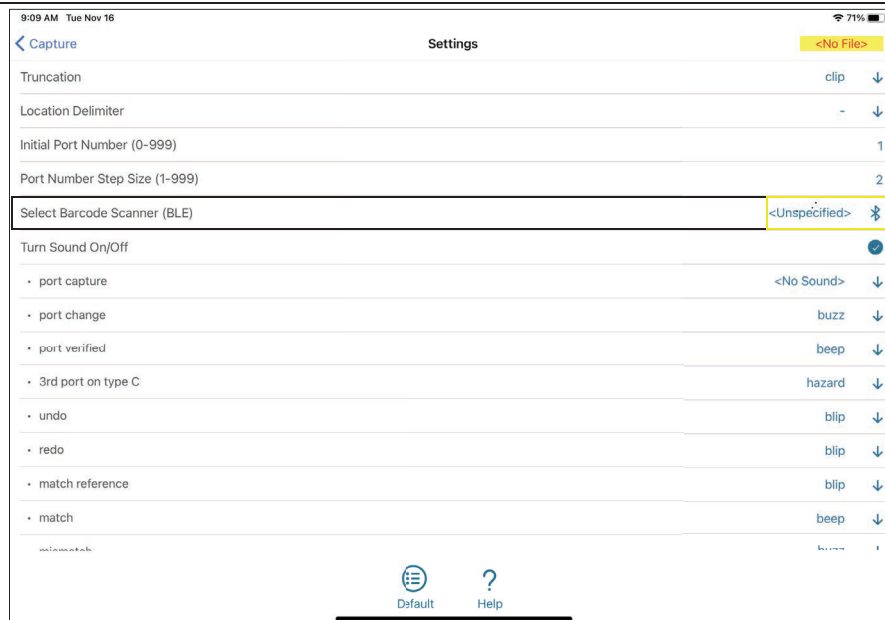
9:09 AM Tue Nov 16

71%

Capture

Settings

<No File>

Truncation clip

Location Delimiter -

Initial Port Number (0-999) 1

Port Number Step Size (1-999) 2

Select Barcode Scanner (BLE) <Unspecified>

Turn Sound On/Off

• port capture <No Sound>

• port change buzz

• port verified beep

• 3rd port on type C hazard

• undo blip

• redo blip

• match reference blip

• match beep

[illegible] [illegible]

Default

?
Help